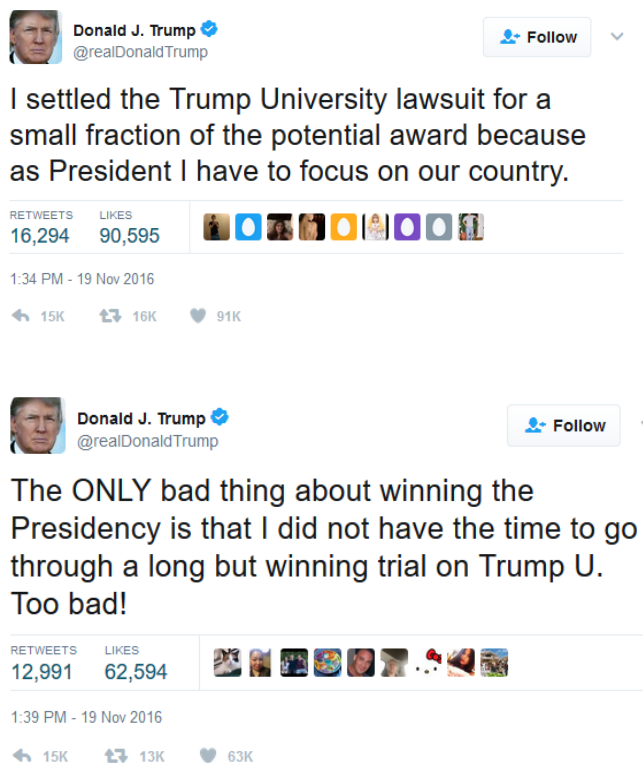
Donald J. Trump
@realDonaldTrump

Follow

I settled the Trump University lawsuit for a small fraction of the potential award because as President I have to focus on our country.

RETWEETS 16,294 LIKES 90,595

1:34 PM - 19 Nov 2016

15K 16K 91K

Donald J. Trump
@realDonaldTrump

Follow

The ONLY bad thing about winning the Presidency is that I did not have the time to go through a long but winning trial on Trump U. Too bad!

RETWEETS 12,991 LIKES 62,594

1:39 PM - 19 Nov 2016

15K 13K 63K